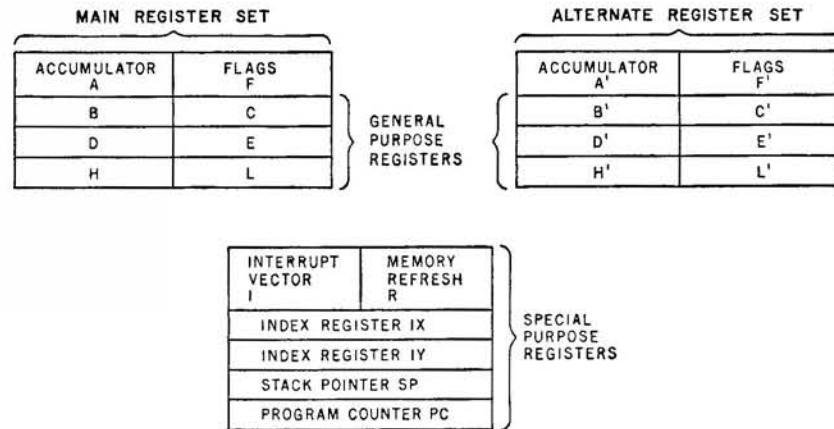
MAIN REGISTER SET

| ACCUMULATOR A | FLAGS F |
|---|---|
| B | C |
| D | E |
| H | L |

GENERAL PURPOSE REGISTERS

ALTERNATE REGISTER SET

| ACCUMULATOR A' | FLAGS F' |
|---|---|
| B' | C' |
| D' | E' |
| H' | L' |

| INTERRUPT VECTOR I | MEMORY REFRESH R |
|---|---|
| INDEX REGISTER IX | |
| INDEX REGISTER IY | |
| STACK POINTER SP | |
| PROGRAM COUNTER PC | |

SPECIAL PURPOSE REGISTERS